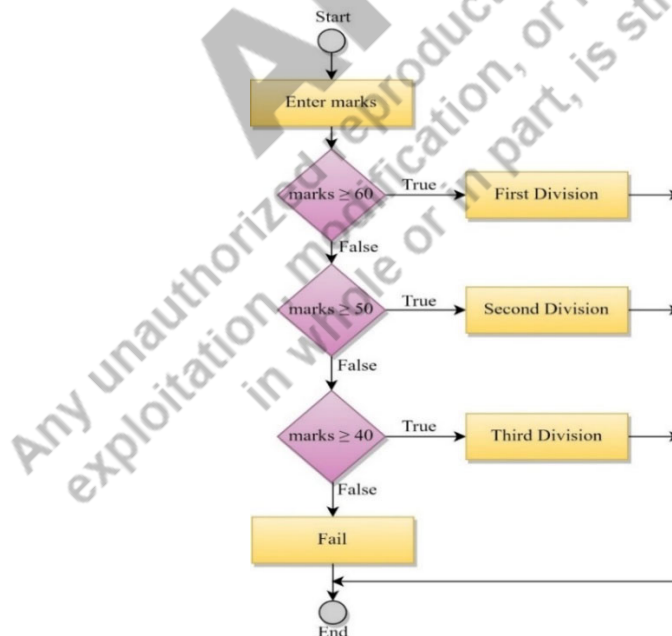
Start

Enter marks

marks $\geq$ 60

True

First Division

False

marks $\geq$ 50

True

Second Division

False

marks $\geq$ 40

True

Third Division

False

Fail

End

Any unauthorized reproduction, or re- exploitation, modification, or in part, is st- in whole or